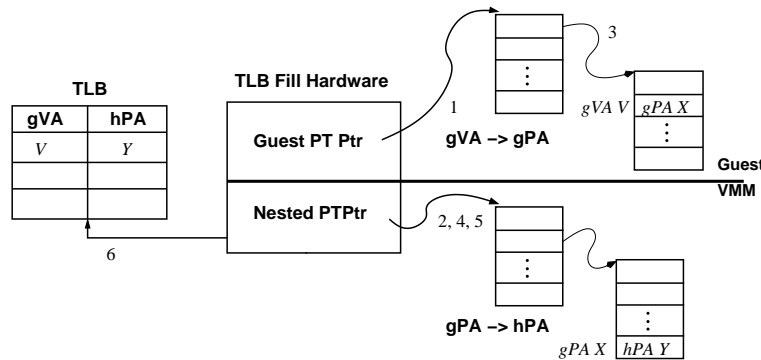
TLB

| gVA | hPA |
|---|---|
| $V$ | $Y$ |
| | |
| | |

TLB Fill Hardware

Guest PT Ptr

Nested PTPtr

1

gVA –> gPA

3

$gVA\ V$ $gPA\ X$

⋮

⋮

Guest

VMM

2, 4, 5

⋮

gPA –> hPA

⋮

$gPA\ X$ $hPA\ Y$

6